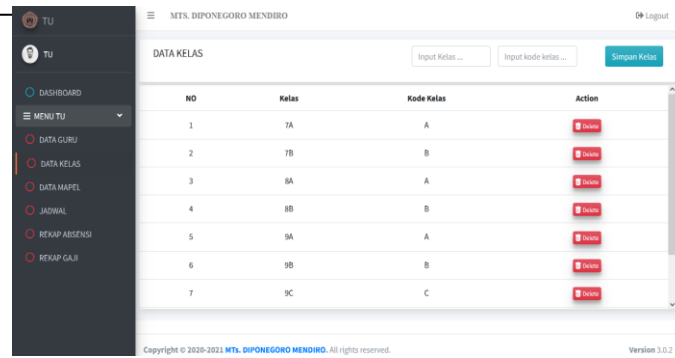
TU

TU

DASHBOARD

MENU TU

DATA GURU

DATA KELAS

DATA MAPEL

JADWAL

REKAP ABSENSI

REKAP GAJI

≡ MTS. DIPONEGORO MENDIRO

Logout

DATA KELAS

Input Kelas ...

Input kode kelas ...

Simpan Kelas

| NO | Kelas | Kode Kelas | Action |
|---|---|---|---|
| 1 | 7A | A | Delete |
| 2 | 7B | B | Delete |
| 3 | 8A | A | Delete |
| 4 | 8B | B | Delete |
| 5 | 9A | A | Delete |
| 6 | 9B | B | Delete |
| 7 | 9C | C | Delete |

Copyright © 2020-2021 MTs. DIPONEGORO MENDIRO. All rights reserved.

Version 3.0.2